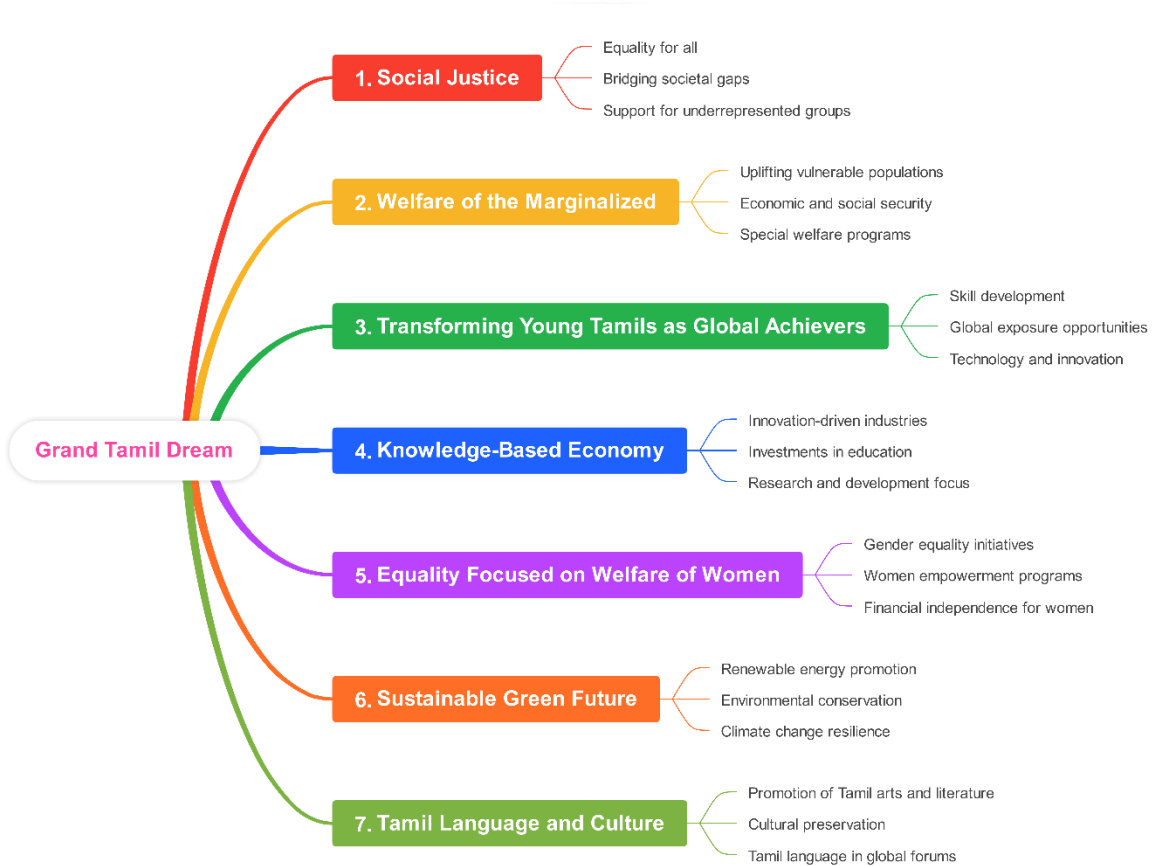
Grand Tamil Dream

1. Social Justice
Equality for all
Bridging societal gaps
Support for underrepresented groups

2. Welfare of the Marginalized
Uplifting vulnerable populations
Economic and social security
Special welfare programs

3. Transforming Young Tamils as Global Achievers
Skill development
Global exposure opportunities
Technology and innovation

4. Knowledge-Based Economy
Innovation-driven industries
Investments in education
Research and development focus

5. Equality Focused on Welfare of Women
Gender equality initiatives
Women empowerment programs
Financial independence for women

6. Sustainable Green Future
Renewable energy promotion
Environmental conservation
Climate change resilience

7. Tamil Language and Culture
Promotion of Tamil arts and literature
Cultural preservation
Tamil language in global forums